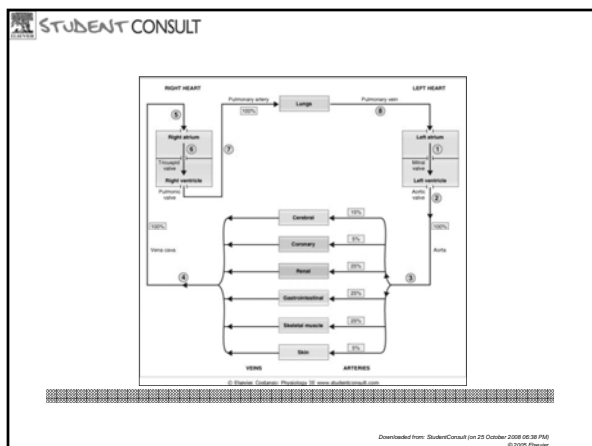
STUDENT CONSULT

RIGHT HEART

LEFT HEART

Pulmonary artery

Lungs

Pulmonary vein

100%

5

6

7

8

1

Right atrium

Tricuspid valve

Right ventricle

Pulmonic valve

Left atrium

Mitral valve

Left ventricle

Aortic valve

2

100%

100%

Vena cava

Aorta

Cerebral

15%

Coronary

5%

Renal

25%

Gastrointestinal

25%

Skeletal muscle

25%

Skin

5%

4

3

VEINS

ARTERIES

© Elsevier. Costanzo: Physiology 3E www.studentconsult.com

Downloaded from: StudentConsult (on 25 October 2008 06:38 PM)
© 2005 Elsevier